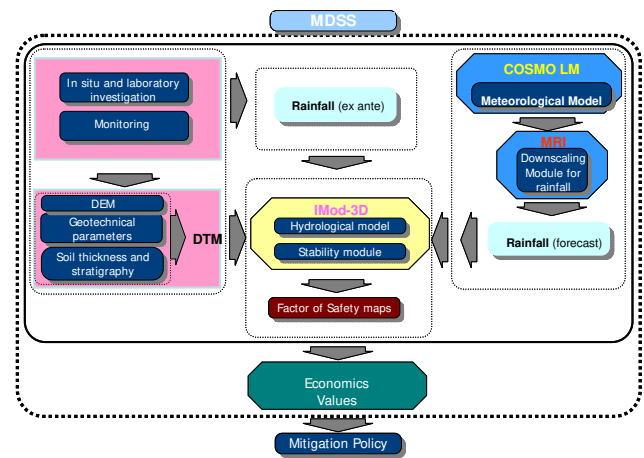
MDSS

In situ and laboratory investigation

Monitoring

DEM

Geotechnical parameters

Soil thickness and stratigraphy

DTM

Rainfall (ex ante)

IMod-3D

Hydrological model

Stability module

Factor of Safety maps

COSMO LM

Meteorological Model

MRI

Downscaling Module for rainfall

Rainfall (forecast)

Economics Values

Mitigation Policy